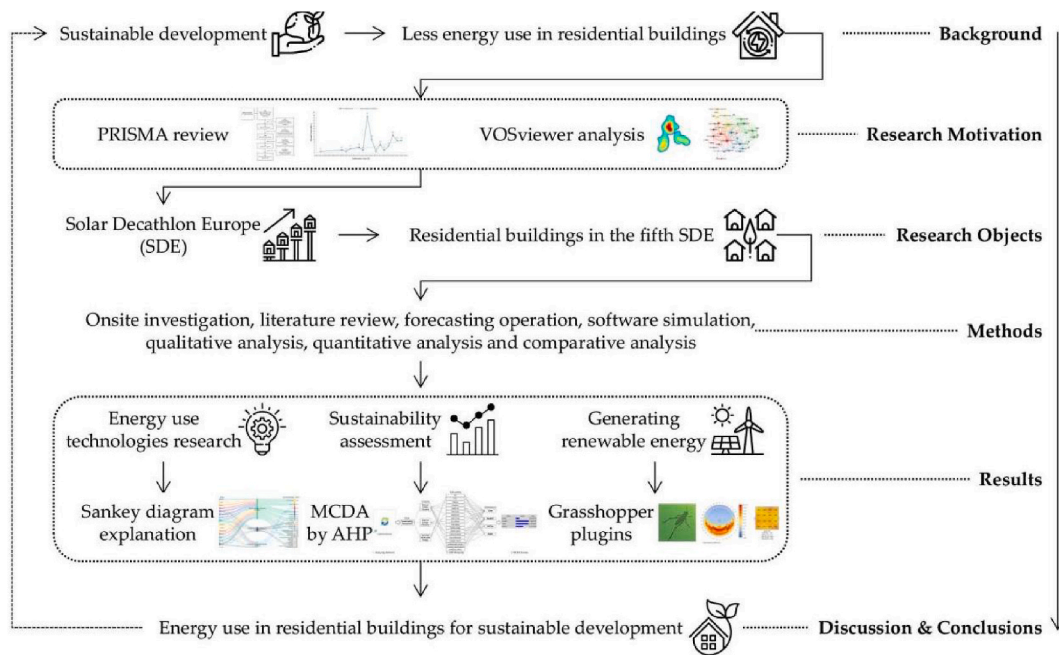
Sustainable development → Less energy use in residential buildings Background

PRISMA review VOSviewer analysis Research Motivation

Solar Decathlon Europe (SDE) → Residential buildings in the fifth SDE Research Objects

Onsite investigation, literature review, forecasting operation, software simulation, qualitative analysis, quantitative analysis and comparative analysis Methods

Energy use technologies research

Sustainability assessment

Generating renewable energy

Sankey diagram explanation

MCDA by AHP

Grasshopper plugins

Results

Energy use in residential buildings for sustainable development Discussion & Conclusions